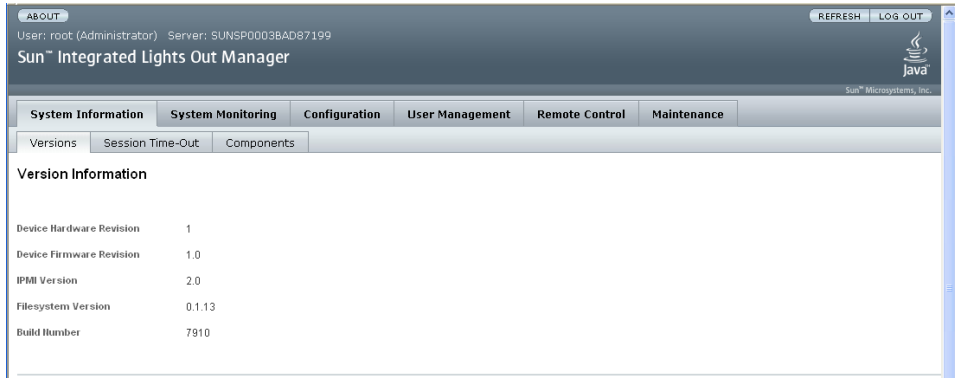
ABOUT

User: root (Administrator) Server: SUNSP0003BAD87199

Sun™ Integrated Lights Out Manager

REFRESH LOG OUT

Java

Sun™ Microsystems, Inc.

System Information | System Monitoring | Configuration | User Management | Remote Control | Maintenance

Versions | Session Time-Out | Components

Version Information

| | |
|---|---|
| Device Hardware Revision | 1 |
| Device Firmware Revision | 1.0 |
| IPMI Version | 2.0 |
| Filesystem Version | 0.1.13 |
| Build Number | 7910 |